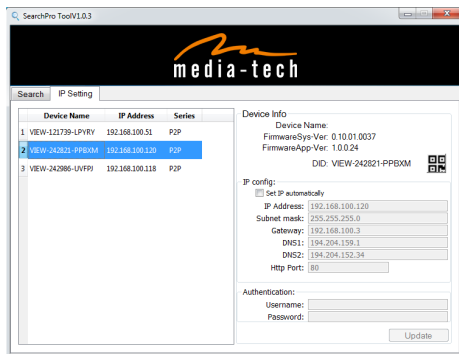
SearchPro ToolV1.0.3

media-tech

Search IP Setting

| | Device Name | IP Address | Series |
|---|---|---|---|
| 1 | VIEW-121739-LPYRY | 192.168.100.51 | P2P |
| 2 | VIEW-242821-PPBXM | 192.168.100.120 | P2P |
| 3 | VIEW-242986-UVFPJ | 192.168.100.118 | P2P |

Device Info
Device Name:
FirmwareSys-Ver: 0.10.01.0037
FirmwareApp-Ver: 1.0.0.24
DID: VIEW-242821-PPBXM

IP config:
Set IP automatically
IP Address: 192.168.100.120
Subnet mask: 255.255.255.0
Gateway: 192.168.100.3
DNS1: 194.204.159.1
DNS2: 194.204.152.34
Http Port: 80

Authentication:
Username:
Password:

Update